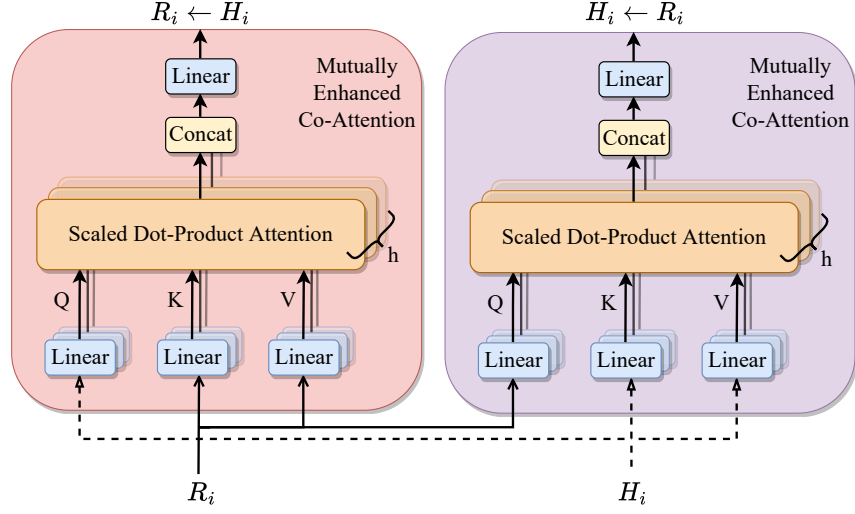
$R_i \leftarrow H_i$

Linear

Mutually Enhanced Co-Attention

Concat

Scaled Dot-Product Attention

h

Q

K

V

Linear

Linear

Linear

$H_i \leftarrow R_i$

Linear

Mutually Enhanced Co-Attention

Concat

Scaled Dot-Product Attention

h

Q

K

V

Linear

Linear

Linear

$R_i$

$H_i$